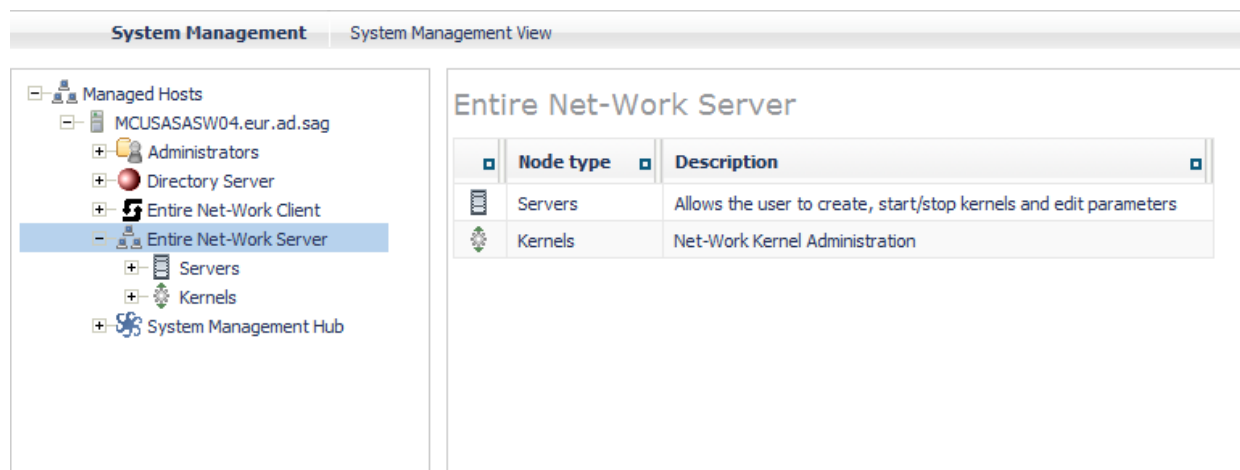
System Management System Management View

Managed Hosts
MCUSASASW04.eur.ad.sag
Administrators
Directory Server
Entire Net-Work Client
Entire Net-Work Server
Servers
Kernels
System Management Hub

Entire Net-Work Server

| | Node type | Description |
|---|---|---|
| | Servers | Allows the user to create, start/stop kernels and edit parameters |
| | Kernels | Net-Work Kernel Administration |